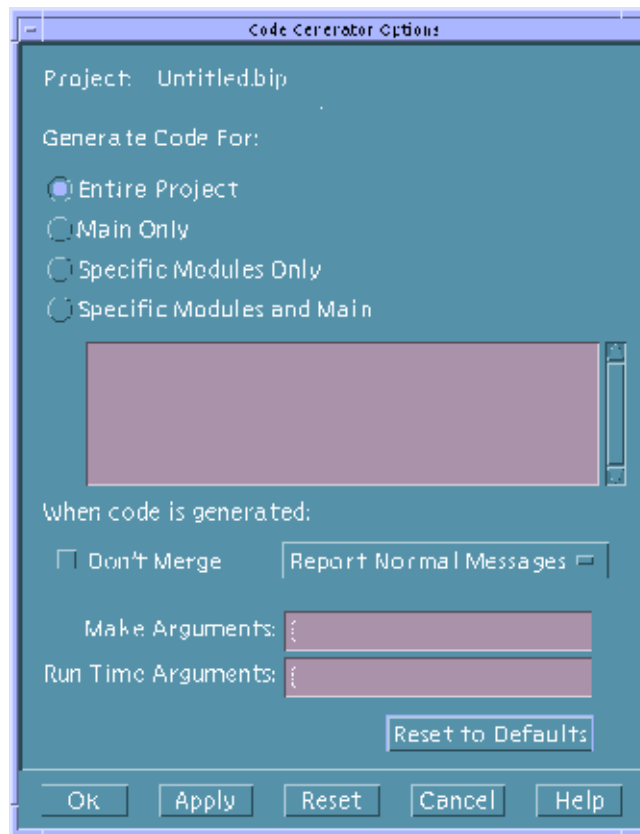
Code Generator Options

Project: Untitled.bip

Generate Code For:

Entire Project

Main Only

Specific Modules Only

Specific Modules and Main

When code is generated:

Don't Merge

Report Normal Messages

Make Arguments:

Run Time Arguments:

Reset to Defaults

Ok Apply Reset Cancel Help